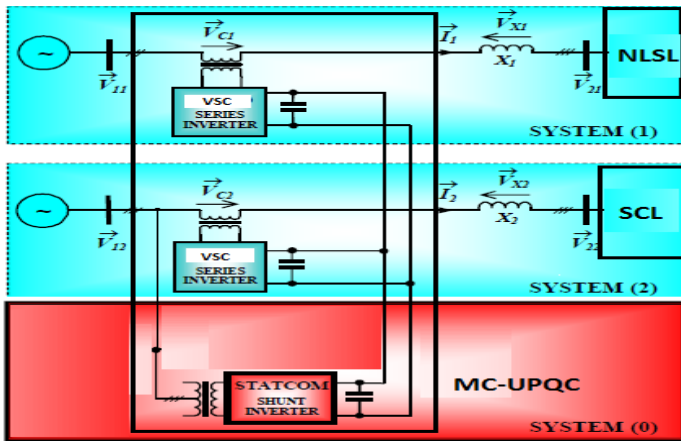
$\vec{V}_{C1}$
$\vec{I}_1$
$\vec{V}_{X1}$
$X_1$
NLSL
$\vec{V}_{11}$
$\vec{V}_{21}$
VSC
SERIES INVERTER
SYSTEM (1)

$\vec{V}_{C2}$
$\vec{I}_2$
$\vec{V}_{X2}$
$X_2$
SCL
$\vec{V}_{12}$
$\vec{V}_{22}$
VSC
SERIES INVERTER
SYSTEM (2)

STATCOM
SHUNT INVERTER
MC-UPQC
SYSTEM (0)